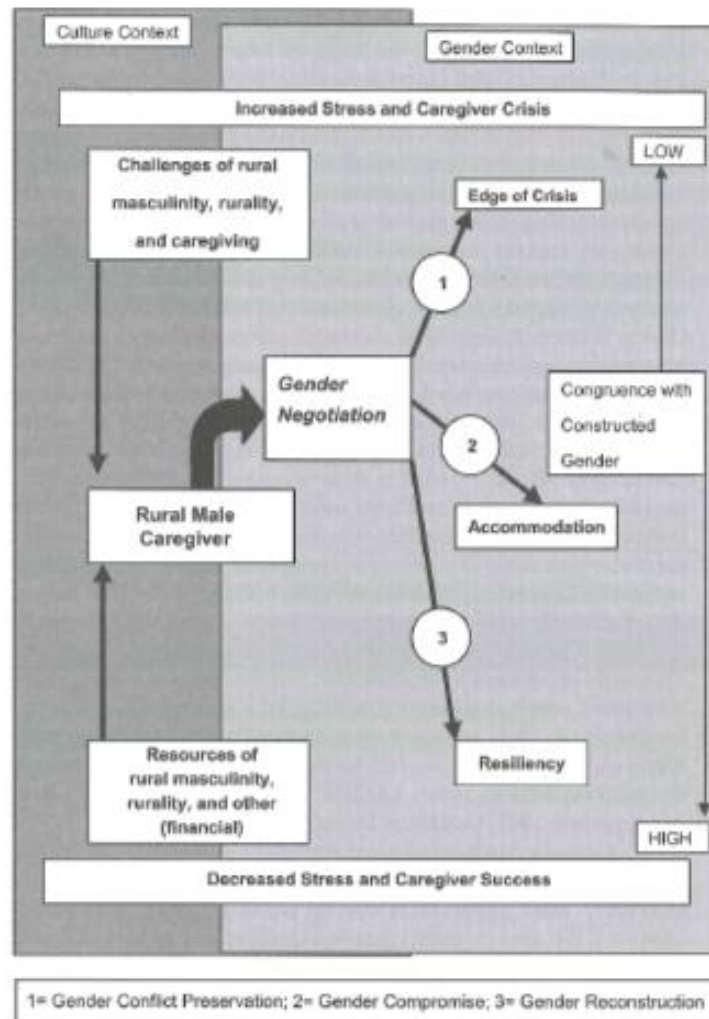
Culture Context

Gender Context

Increased Stress and Caregiver Crisis

Challenges of rural masculinity, rurality, and caregiving

LOW

Edge of Crisis

1

Gender Negotiation

Congruence with Constructed Gender

2

Rural Male Caregiver

Accommodation

3

Resources of rural masculinity, rurality, and other (financial)

Resiliency

HIGH

Decreased Stress and Caregiver Success

1= Gender Conflict Preservation; 2= Gender Compromise; 3= Gender Reconstruction